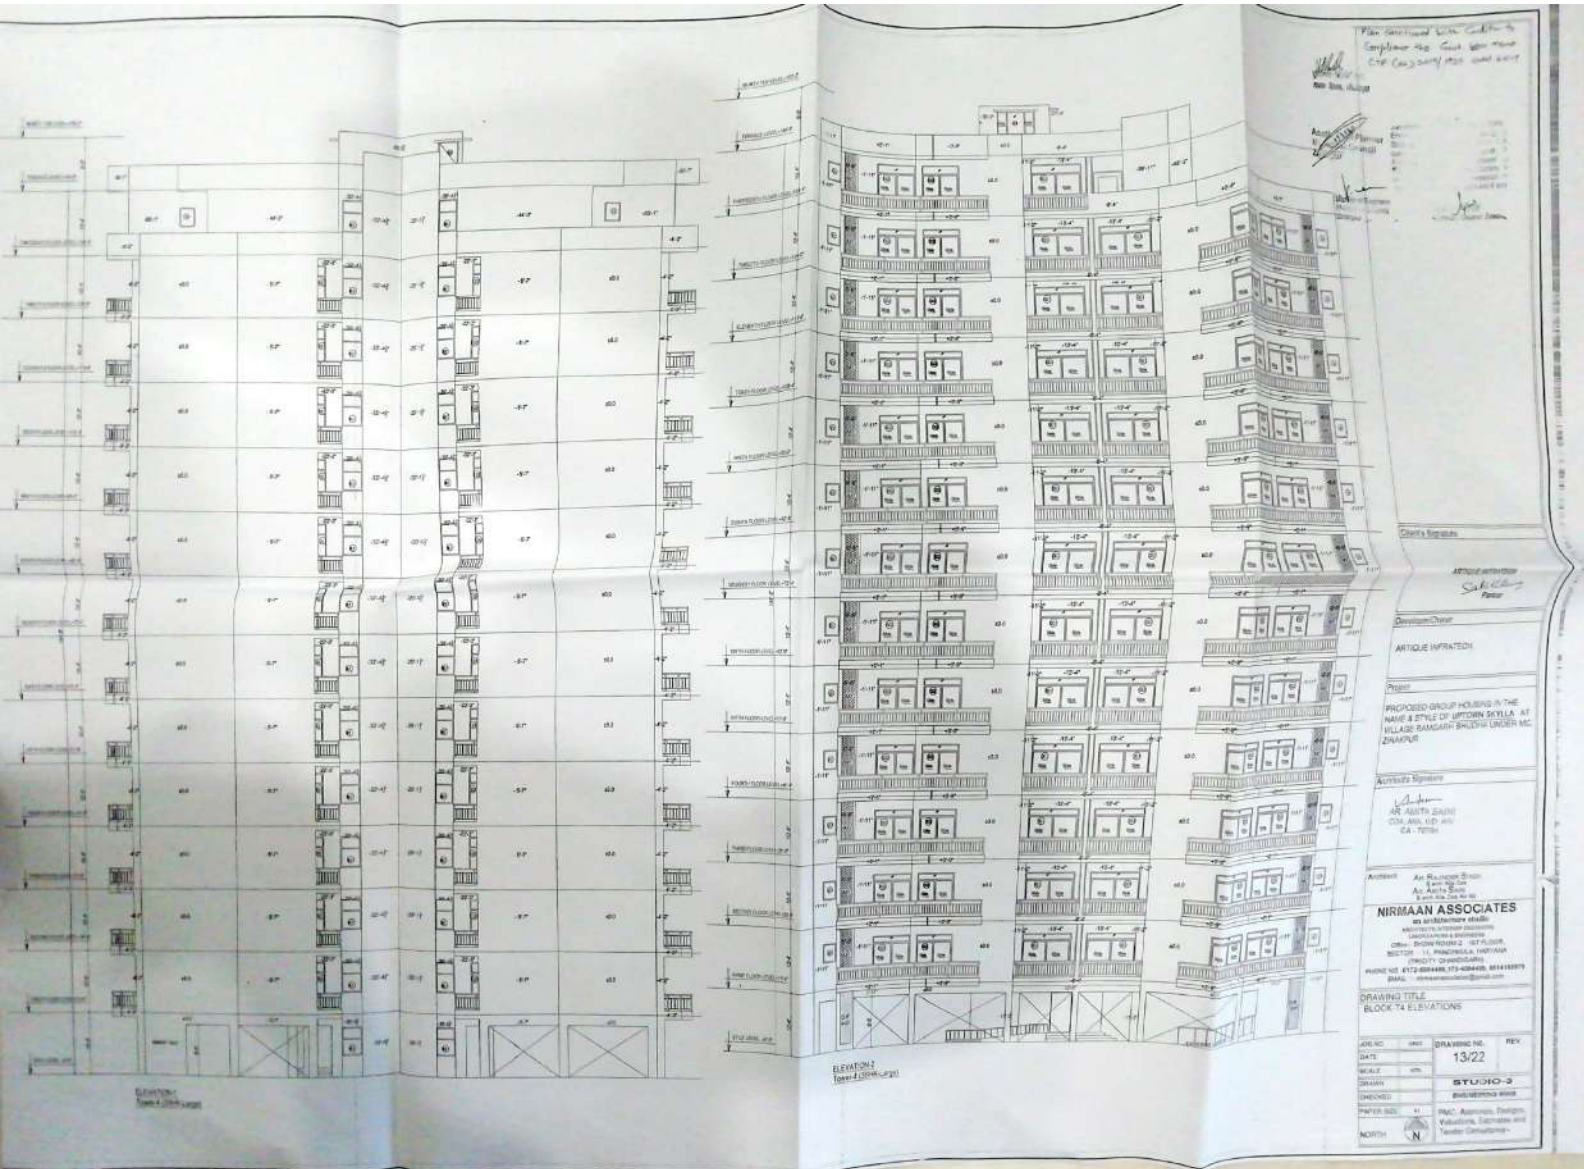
Plan sanctioned with condition to compliance the Govt. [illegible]

Client's Signature

ARTIQUE INFRATECH

Partner

Developer/Owner

ARTIQUE INFRATECH

Project

PROPOSED GROUP HOUSING IN THE NAME & STYLE OF UPTOWN SKYLLA AT VILLAGE RAMGARH BHUDHA UNDER MC ZIRAKPUR

Architect's Signature

AR. ANITA SAINI
COA. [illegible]
CA - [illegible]

Architect AR. RAJINDER SINGH
AR. ANITA SAINI

NIRMAAN ASSOCIATES
an architecture studio
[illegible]
Office - SHOW ROOM-2, 1ST FLOOR, SECTOR - 11, PANCHKULA, HARYANA
(TRICITY CHANDIGARH)
PHONE NO. 0172-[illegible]
EMAIL: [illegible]

DRAWING TITLE
BLOCK T4 ELEVATIONS

| JOB NO. | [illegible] | DRAWING NO. | REV. |
|---|---|---|---|
| DATE | | 13/22 | |
| SCALE | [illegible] | | |
| DRAWN | | STUDIO-3 | |
| CHECKED | | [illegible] | |
| PAPER SIZE | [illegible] | PMC, Approvals, Designs, Valuations, Estimates and Tender Consultancy | |
| NORTH | N | | |

ELEVATION-1
Tower-4 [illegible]

ELEVATION-2
Tower-4 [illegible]